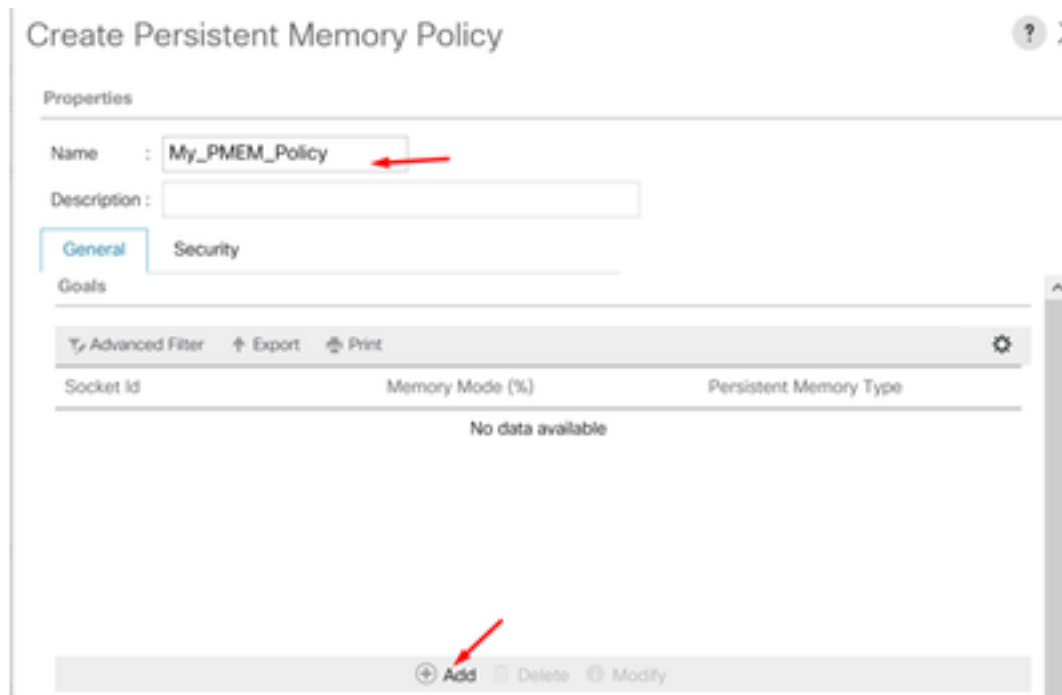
Create Persistent Memory Policy

?

Properties

Name : My_PMEM_Policy

Description :

General Security

Goals

Advanced Filter Export Print

| Socket Id | Memory Mode (%) | Persistent Memory Type |
|---|---|---|
| No data available | | |

Add Delete Modify